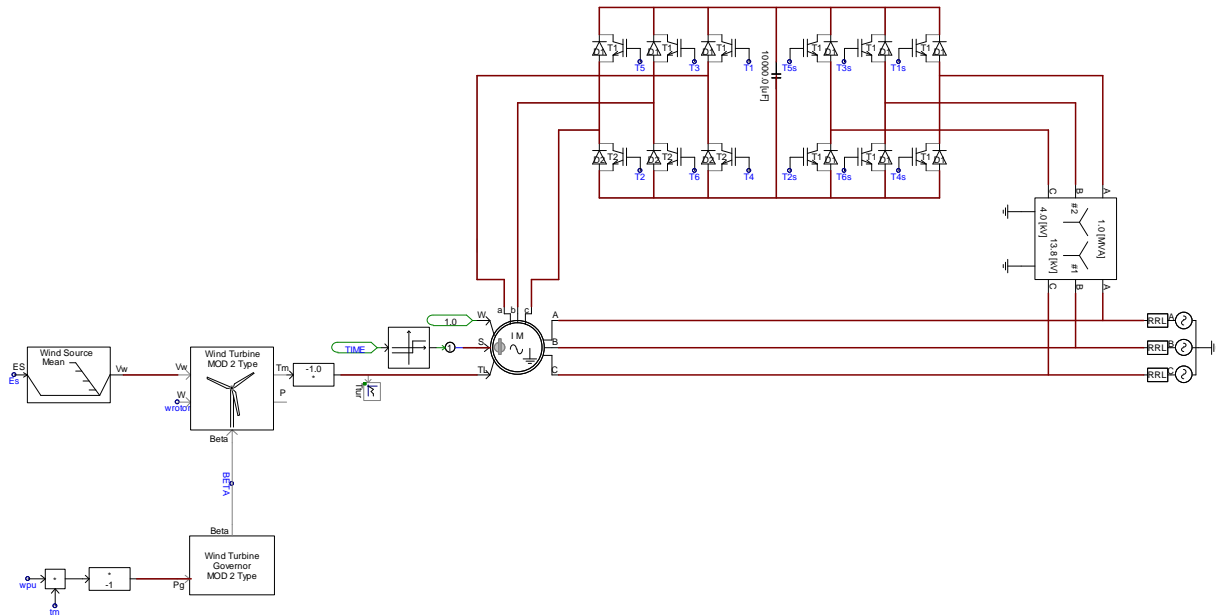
T1 T5 T1 T3 T1 T1 10000.0 [uF] T1 T5s T1 T3s T1 T1s T1

T2 T2 T2 T6 T2 T4 T1 T2s T1 T6s T1 T4s T1

C B A
#2 1.0 [MVA]
4.0 [kV] 13.8 [kV]
#1
C B A

a b c
1.0 W
TIME S I M
Tm -1.0 * TL
A B C
RRL RRL RRL

ES Es Wind Source Mean Vw
Vw Wind Turbine MOD 2 Type Tm
W wrotor P
Beta
BETA
Beta
Wind Turbine Governor MOD 2 Type
wpu * * -1 Pg
tm